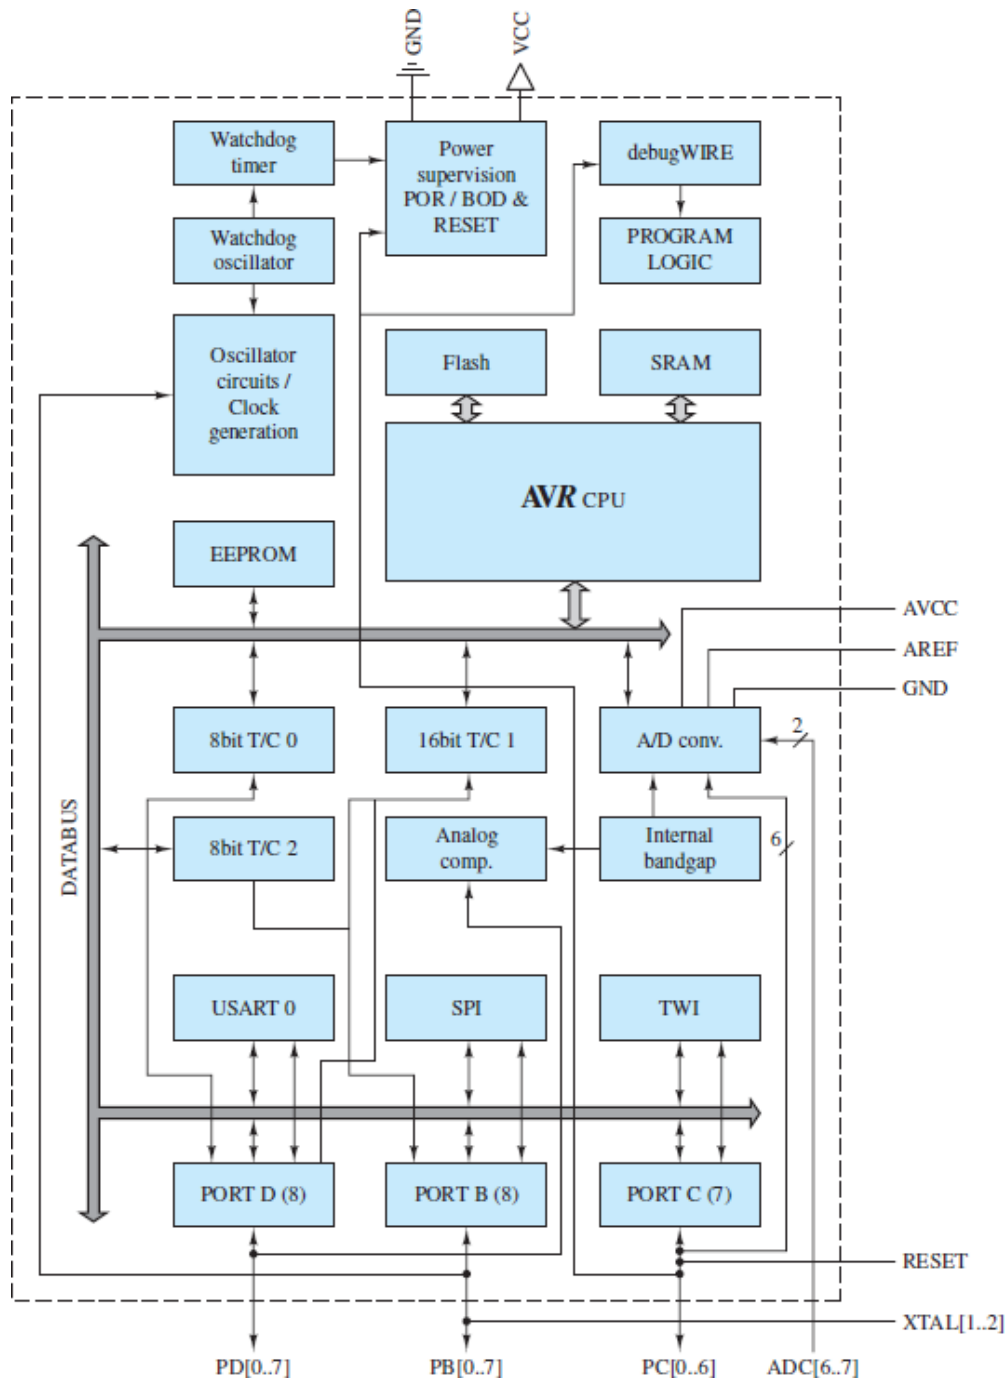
GND

VCC

Watchdog timer

Power supervision POR / BOD & RESET

debugWIRE

Watchdog oscillator

PROGRAM LOGIC

Oscillator circuits / Clock generation

Flash

SRAM

AVR CPU

EEPROM

AVCC

AREF

GND

8bit T/C 0

16bit T/C 1

A/D conv.

2

DATABUS

8bit T/C 2

Analog comp.

Internal bandgap

6

USART 0

SPI

TWI

PORT D (8)

PORT B (8)

PORT C (7)

RESET

XTAL[1..2]

PD[0..7]

PB[0..7]

PC[0..6]

ADC[6..7]